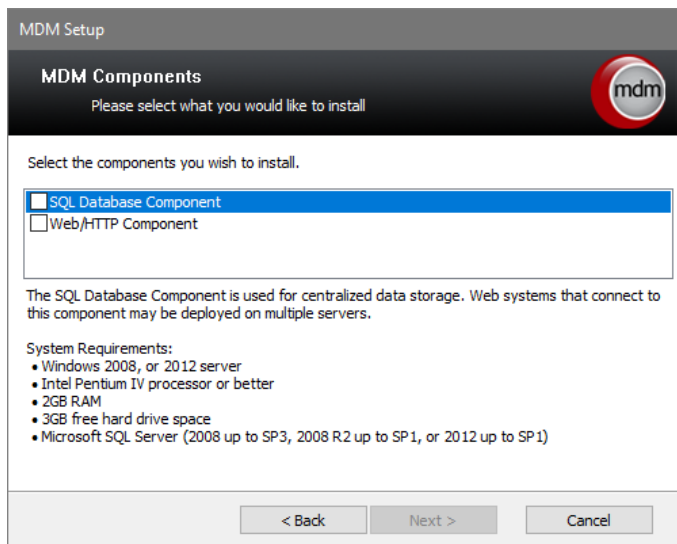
MDM Setup

MDM Components

Please select what you would like to install

mdm

Select the components you wish to install.

SQL Database Component
Web/HTTP Component

The SQL Database Component is used for centralized data storage. Web systems that connect to this component may be deployed on multiple servers.

System Requirements:
• Windows 2008, or 2012 server
• Intel Pentium IV processor or better
• 2GB RAM
• 3GB free hard drive space
• Microsoft SQL Server (2008 up to SP3, 2008 R2 up to SP1, or 2012 up to SP1)

< Back
Next >
Cancel